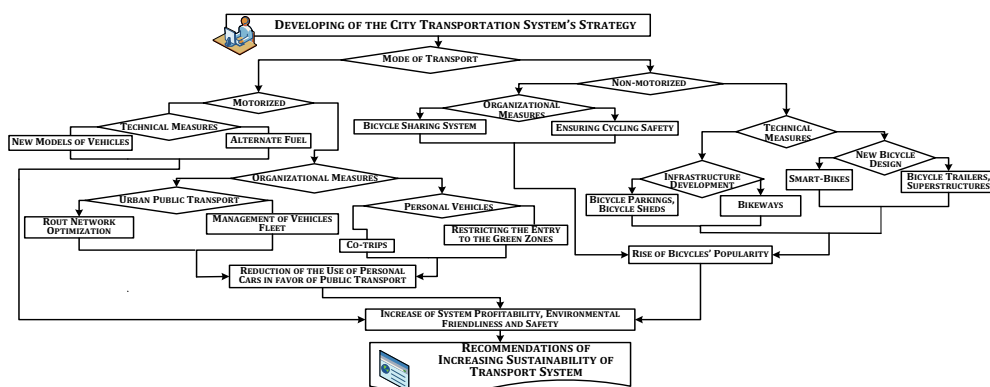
DEVELOPING OF THE CITY TRANSPORTATION SYSTEM'S STRATEGY

MODE OF TRANSPORT

MOTORIZED

NON-MOTORIZED

TECHNICAL MEASURES

NEW MODELS OF VEHICLES

ALTERNATE FUEL

ORGANIZATIONAL MEASURES

BICYCLE SHARING SYSTEM

ENSURING CYCLING SAFETY

TECHNICAL MEASURES

ORGANIZATIONAL MEASURES

URBAN PUBLIC TRANSPORT

PERSONAL VEHICLES

ROUT NETWORK OPTIMIZATION

MANAGEMENT OF VEHICLES FLEET

CO-TRIPS

RESTRICTING THE ENTRY TO THE GREEN ZONES

INFRASTRUCTURE DEVELOPMENT

NEW BICYCLE DESIGN

BICYCLE PARKINGS, BICYCLE SHEDS

BIKEWAYS

SMART-BIKES

BICYCLE TRAILERS, SUPERSTRUCTURES

RISE OF BICYCLES' POPULARITY

REDUCTION OF THE USE OF PERSONAL CARS IN FAVOR OF PUBLIC TRANSPORT

INCREASE OF SYSTEM PROFITABILITY, ENVIRONMENTAL FRIENDLINESS AND SAFETY

RECOMMENDATIONS OF INCREASING SUSTAINABILITY OF TRANSPORT SYSTEM